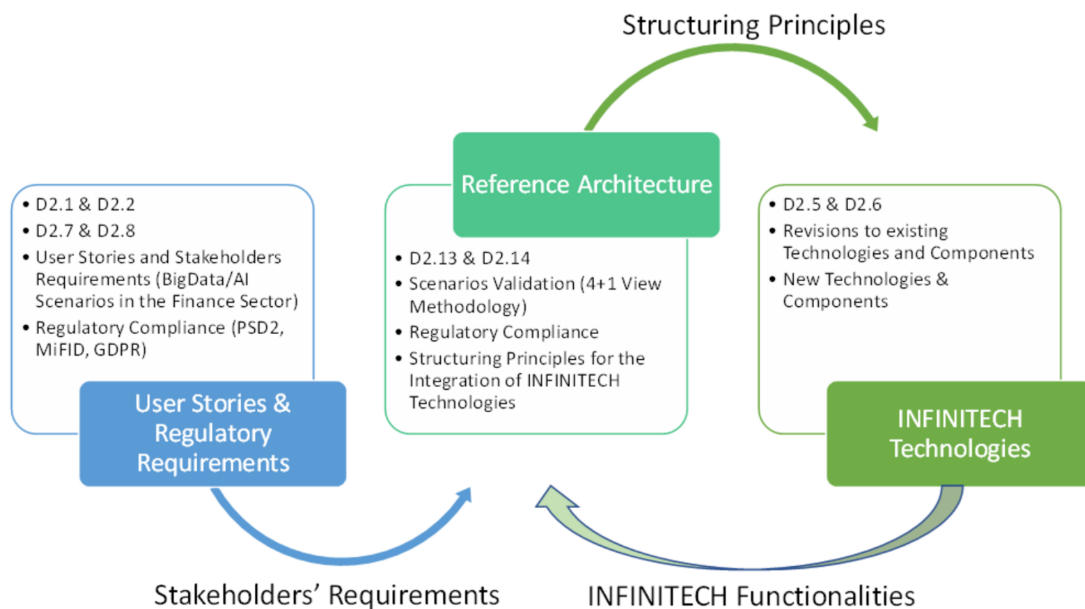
Structuring Principles

Reference Architecture

• D2.1 & D2.2
• D2.7 & D2.8
• User Stories and Stakeholders Requirements (BigData/AI Scenarios in the Finance Sector)
• Regulatory Compliance (PSD2, MiFID, GDPR)

User Stories & Regulatory Requirements

• D2.13 & D2.14
• Scenarios Validation (4+1 View Methodology)
• Regulatory Compliance
• Structuring Principles for the Integration of INFINITECH Technologies

• D2.5 & D2.6
• Revisions to existing Technologies and Components
• New Technologies & Components

INFINITECH Technologies

Stakeholders' Requirements

INFINITECH Functionalities